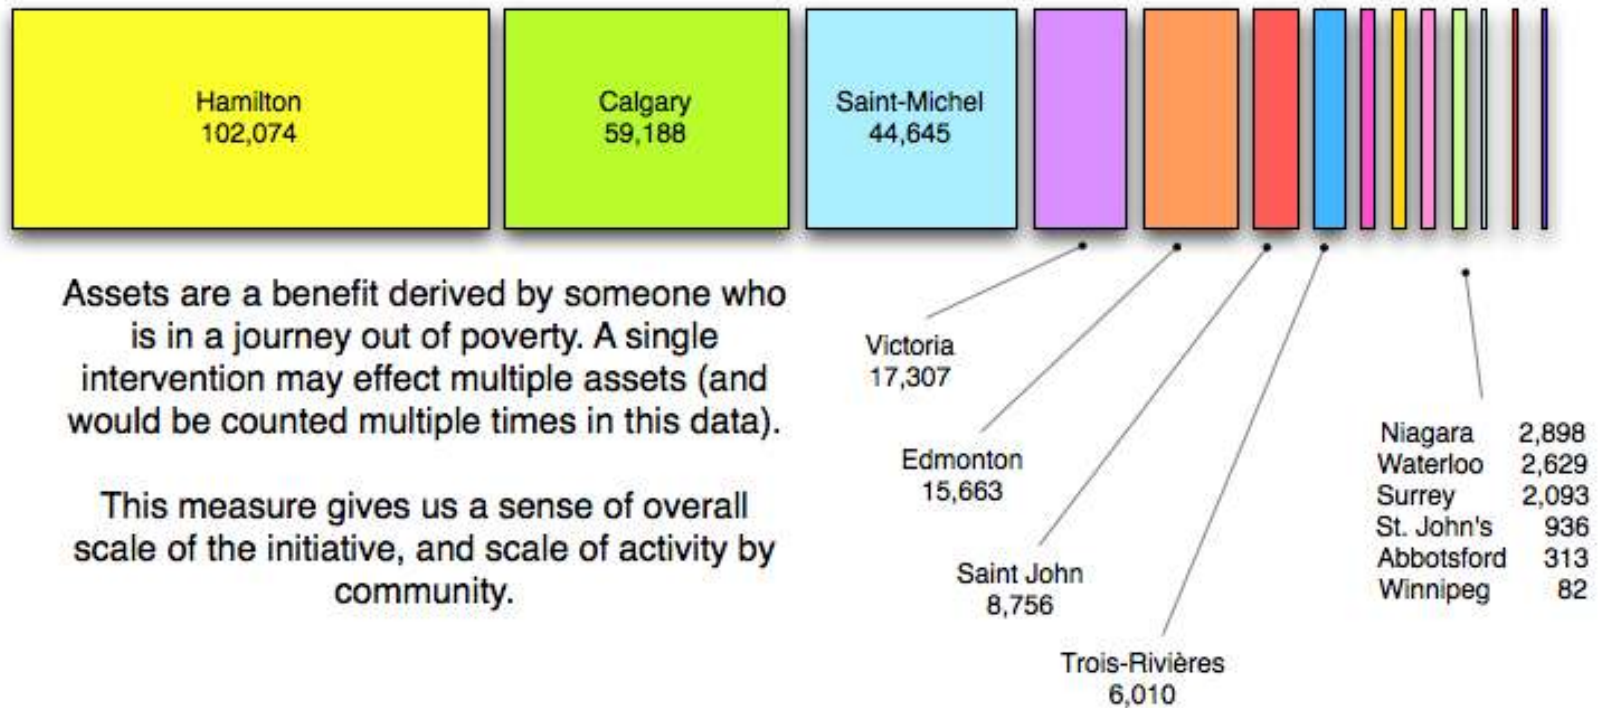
Hamilton
102,074

Calgary
59,188

Saint-Michel
44,645

Assets are a benefit derived by someone who is in a journey out of poverty. A single intervention may effect multiple assets (and would be counted multiple times in this data).

This measure gives us a sense of overall scale of the initiative, and scale of activity by community.

Victoria
17,307

Edmonton
15,663

Saint John
8,756

Trois-Rivières
6,010

| | |
|---|---|
| Niagara | 2,898 |
| Waterloo | 2,629 |
| Surrey | 2,093 |
| St. John's | 936 |
| Abbotsford | 313 |
| Winnipeg | 82 |